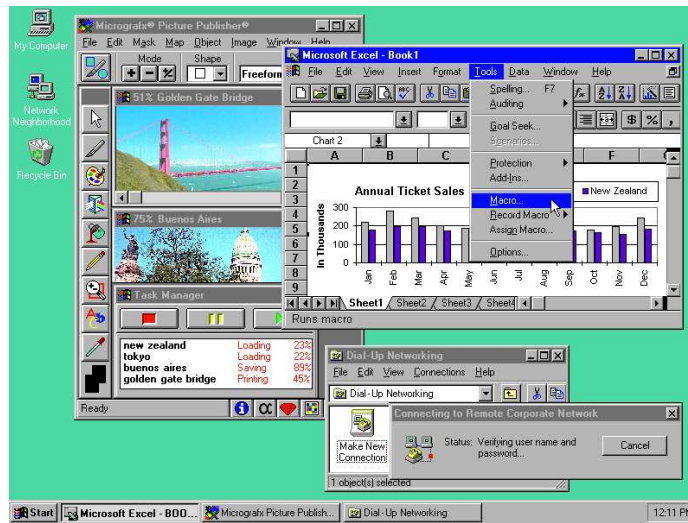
My Computer

Network Neighborhood

Recycle Bin

Micrografx® Picture Publisher®

File Edit Mask Map Object Image Window Help

Mode Shape

Freeform

51% Golden Gate Bridge

75% Buenos Aires

Task Manager

| | | |
|---|---|---|
| new zealand | Loading | 23% |
| tokyo | Loading | 22% |
| buenos aires | Saving | 89% |
| golden gate bridge | Printing | 45% |

Ready

Microsoft Excel - Book1

File Edit View Insert Format Tools Data Window Help

Chart 2

A B C F

Annual Ticket Sales

New Zealand

In Thousands

300 200 100 0

Jan Feb Mar Apr May Jun Jul Aug Sep Oct Nov Dec

Sheet1 Sheet2 Sheet3 Sheet4

Runs macro

Spelling... F7
Auditing
Goal Seek...
Scenarios...
Protection
Add-Ins...
Macro...
Record Macro
Assign Macro...
Options...

Dial-Up Networking

File Edit View Connections Help

Dial-Up Networking

Make New Connection

1 object(s) selected

Connecting to Remote Corporate Network

Status: Verifying user name and password...

Cancel

Start Microsoft Excel - BOO... Micrografx Picture Publish... Dial-Up Networking 12:11 PM